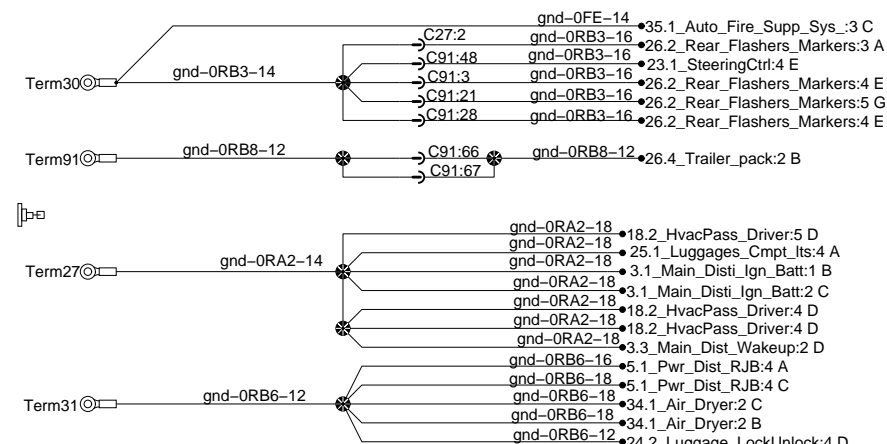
gnd–0FE–14
35.1_Auto_Fire_Supp_Sys_:3 C
C27:2
gnd–0RB3–16
26.2_Rear_Flashers_Markers:3 A
Term30
gnd–0RB3–14
C91:48
gnd–0RB3–16
23.1_SteeringCtrl:4 E
C91:3
gnd–0RB3–16
26.2_Rear_Flashers_Markers:4 E
C91:21
gnd–0RB3–16
26.2_Rear_Flashers_Markers:5 G
C91:28
gnd–0RB3–16
26.2_Rear_Flashers_Markers:4 E

Term91
gnd–0RB8–12
C91:66
gnd–0RB8–12
26.4_Trailer_pack:2 B
C91:67

gnd–0RA2–18
18.2_HvacPass_Driver:5 D
gnd–0RA2–18
25.1_Luggages_Cmpt_lts:4 A
Term27
gnd–0RA2–14
gnd–0RA2–18
3.1_Main_Disti_Ign_Batt:1 B
gnd–0RA2–18
3.1_Main_Disti_Ign_Batt:2 C
gnd–0RA2–18
18.2_HvacPass_Driver:4 D
gnd–0RA2–18
18.2_HvacPass_Driver:4 D
gnd–0RA2–18
3.3_Main_Dist_Wakeup:2 D
gnd–0RB6–16
5.1_Pwr_Dist_RJB:4 A
gnd–0RB6–18
5.1_Pwr_Dist_RJB:4 C
Term31
gnd–0RB6–12
gnd–0RB6–18
34.1_Air_Dryer:2 C
gnd–0RB6–18
34.1_Air_Dryer:2 B
gnd–0RB6–12
24.2_Luggage_LockUnlock:4 D